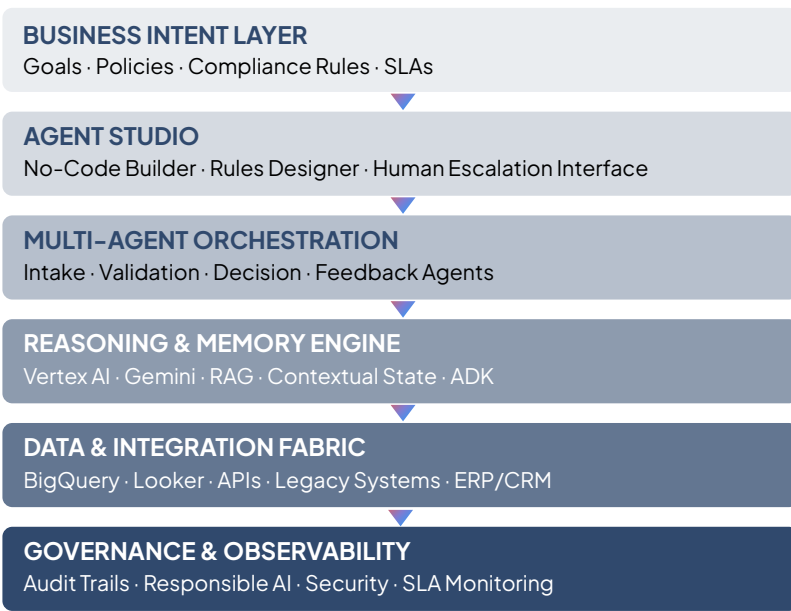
BUSINESS INTENT LAYER
Goals · Policies · Compliance Rules · SLAs

AGENT STUDIO
No-Code Builder · Rules Designer · Human Escalation Interface

MULTI-AGENT ORCHESTRATION
Intake · Validation · Decision · Feedback Agents

REASONING & MEMORY ENGINE
Vertex AI · Gemini · RAG · Contextual State · ADK

DATA & INTEGRATION FABRIC
BigQuery · Looker · APIs · Legacy Systems · ERP/CRM

GOVERNANCE & OBSERVABILITY
Audit Trails · Responsible AI · Security · SLA Monitoring